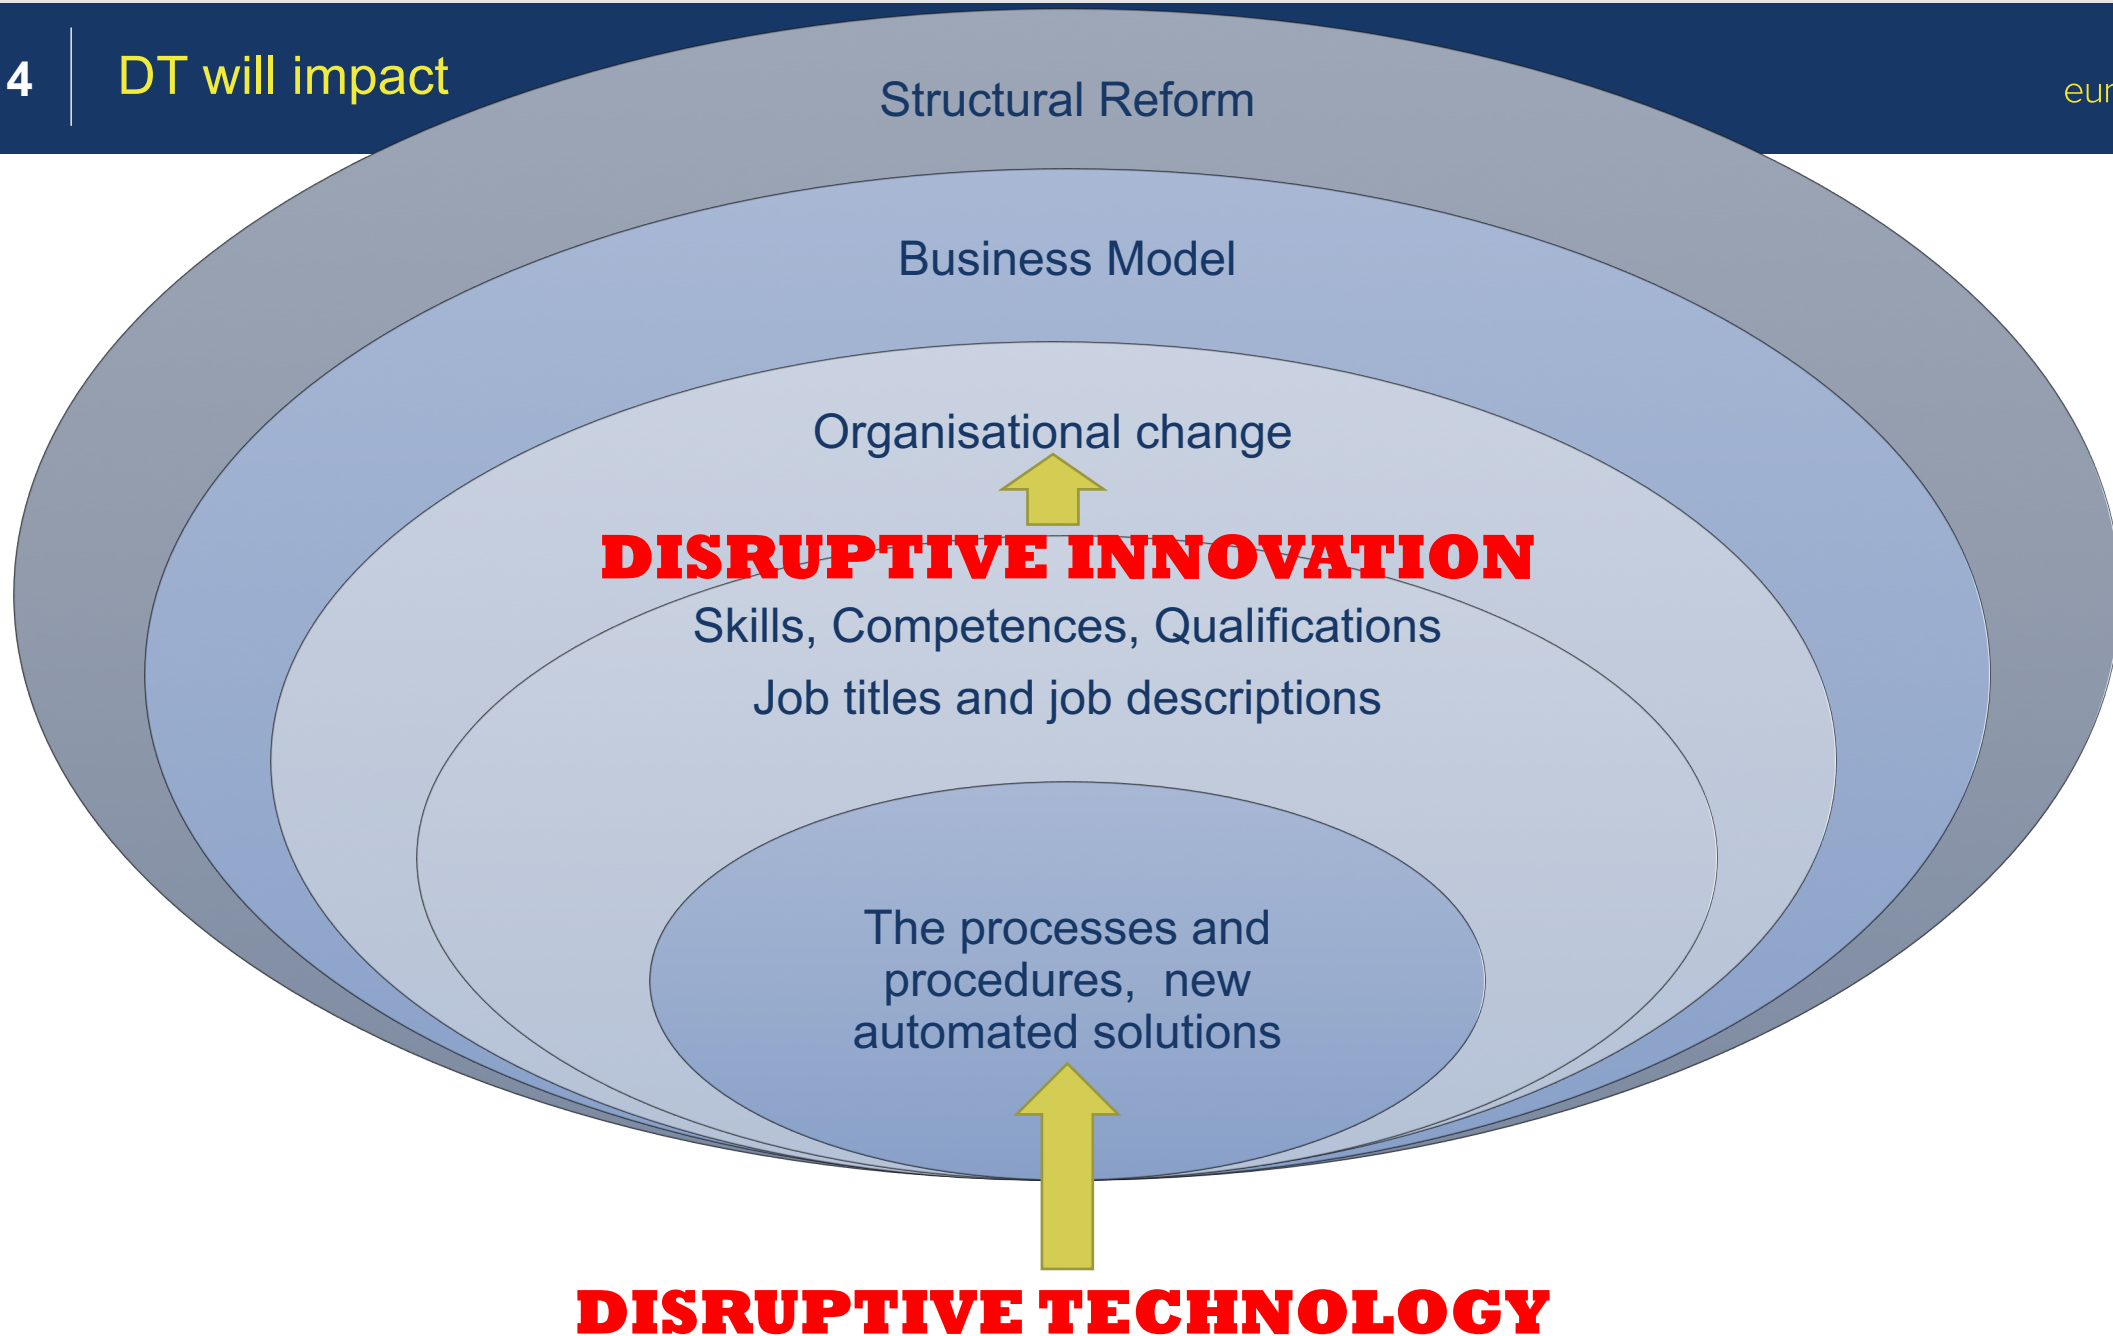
4

DT will impact

eur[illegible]

Structural Reform

Business Model

Organisational change

DISRUPTIVE INNOVATION

Skills, Competences, Qualifications

Job titles and job descriptions

The processes and procedures, new automated solutions

DISRUPTIVE TECHNOLOGY